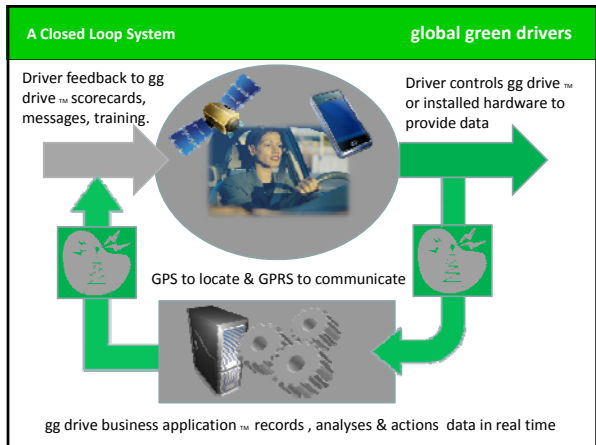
A Closed Loop System

global green drivers

Driver feedback to gg drive ™ scorecards, messages, training.

Driver controls gg drive ™ or installed hardware to provide data

GPS to locate & GPRS to communicate

gg drive business application ™ records , analyses & actions data in real time